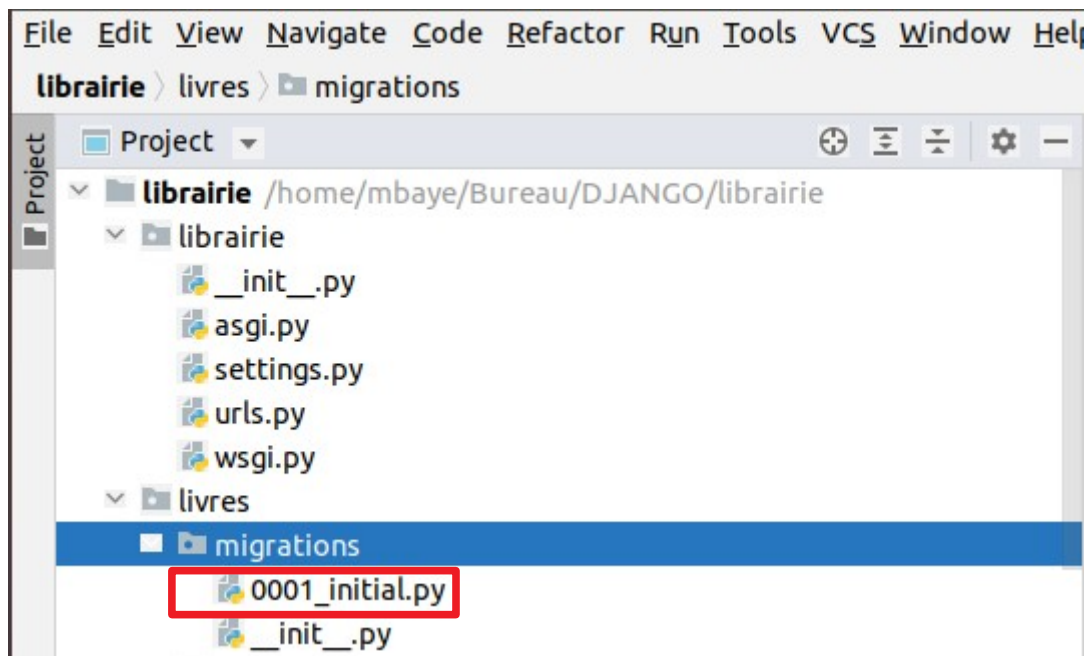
File Edit View Navigate Code Refactor Run Tools VCS Window Help

librairie 〉 livres 〉 migrations

Project

Project

librairie /home/mbaye/Bureau/DJANGO/librairie

librairie

__init__.py

asgi.py

settings.py

urls.py

wsgi.py

livres

migrations

0001_initial.py

__init__.py